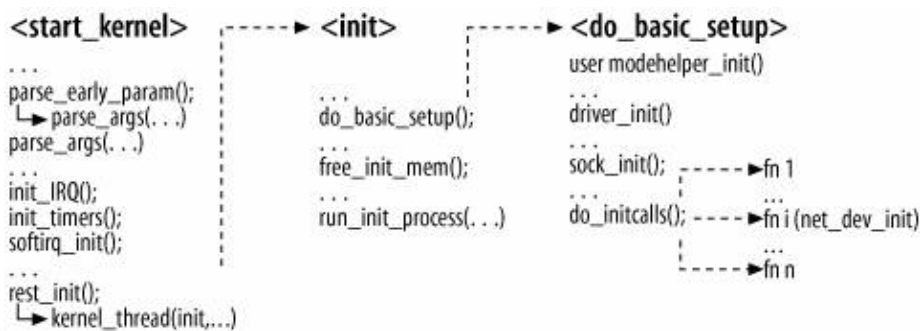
<start_kernel>

. . .
parse_early_param();
parse_args(. . .)
parse_args(. . .)
. . .
init_IRQ();
init_timers();
softirq_init();
. . .
rest_init();
kernel_thread(init,...)

<init>

. . .
do_basic_setup();
. . .
free_init_mem();
. . .
run_init_process(. . .)

<do_basic_setup>

user modehelper_init()
. . .
driver_init()
. . .
sock_init();
. . .
do_initcalls();

fn 1
fn i (net_dev_init)
. . .
fn n